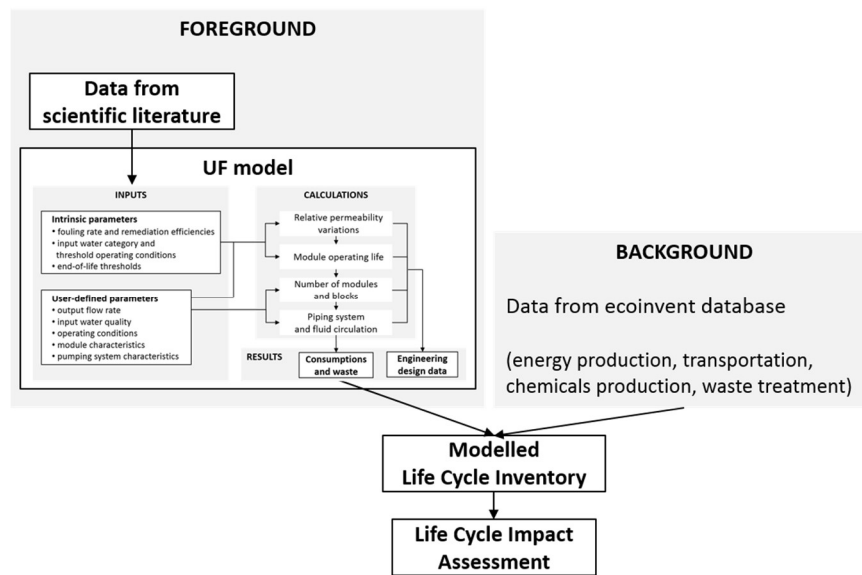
FOREGROUND

Data from scientific literature

UF model

INPUTS

Intrinsic parameters
• fouling rate and remediation efficiencies
• input water category and threshold operating conditions
• end-of-life thresholds

User-defined parameters
• output flow rate
• input water quality
• operating conditions
• module characteristics
• pumping system characteristics

CALCULATIONS

Relative permeability variations

Module operating life

Number of modules and blocks

Piping system and fluid circulation

RESULTS

Consumptions and waste

Engineering design data

BACKGROUND

Data from ecoinvent database

(energy production, transportation, chemicals production, waste treatment)

Modelled Life Cycle Inventory

Life Cycle Impact Assessment